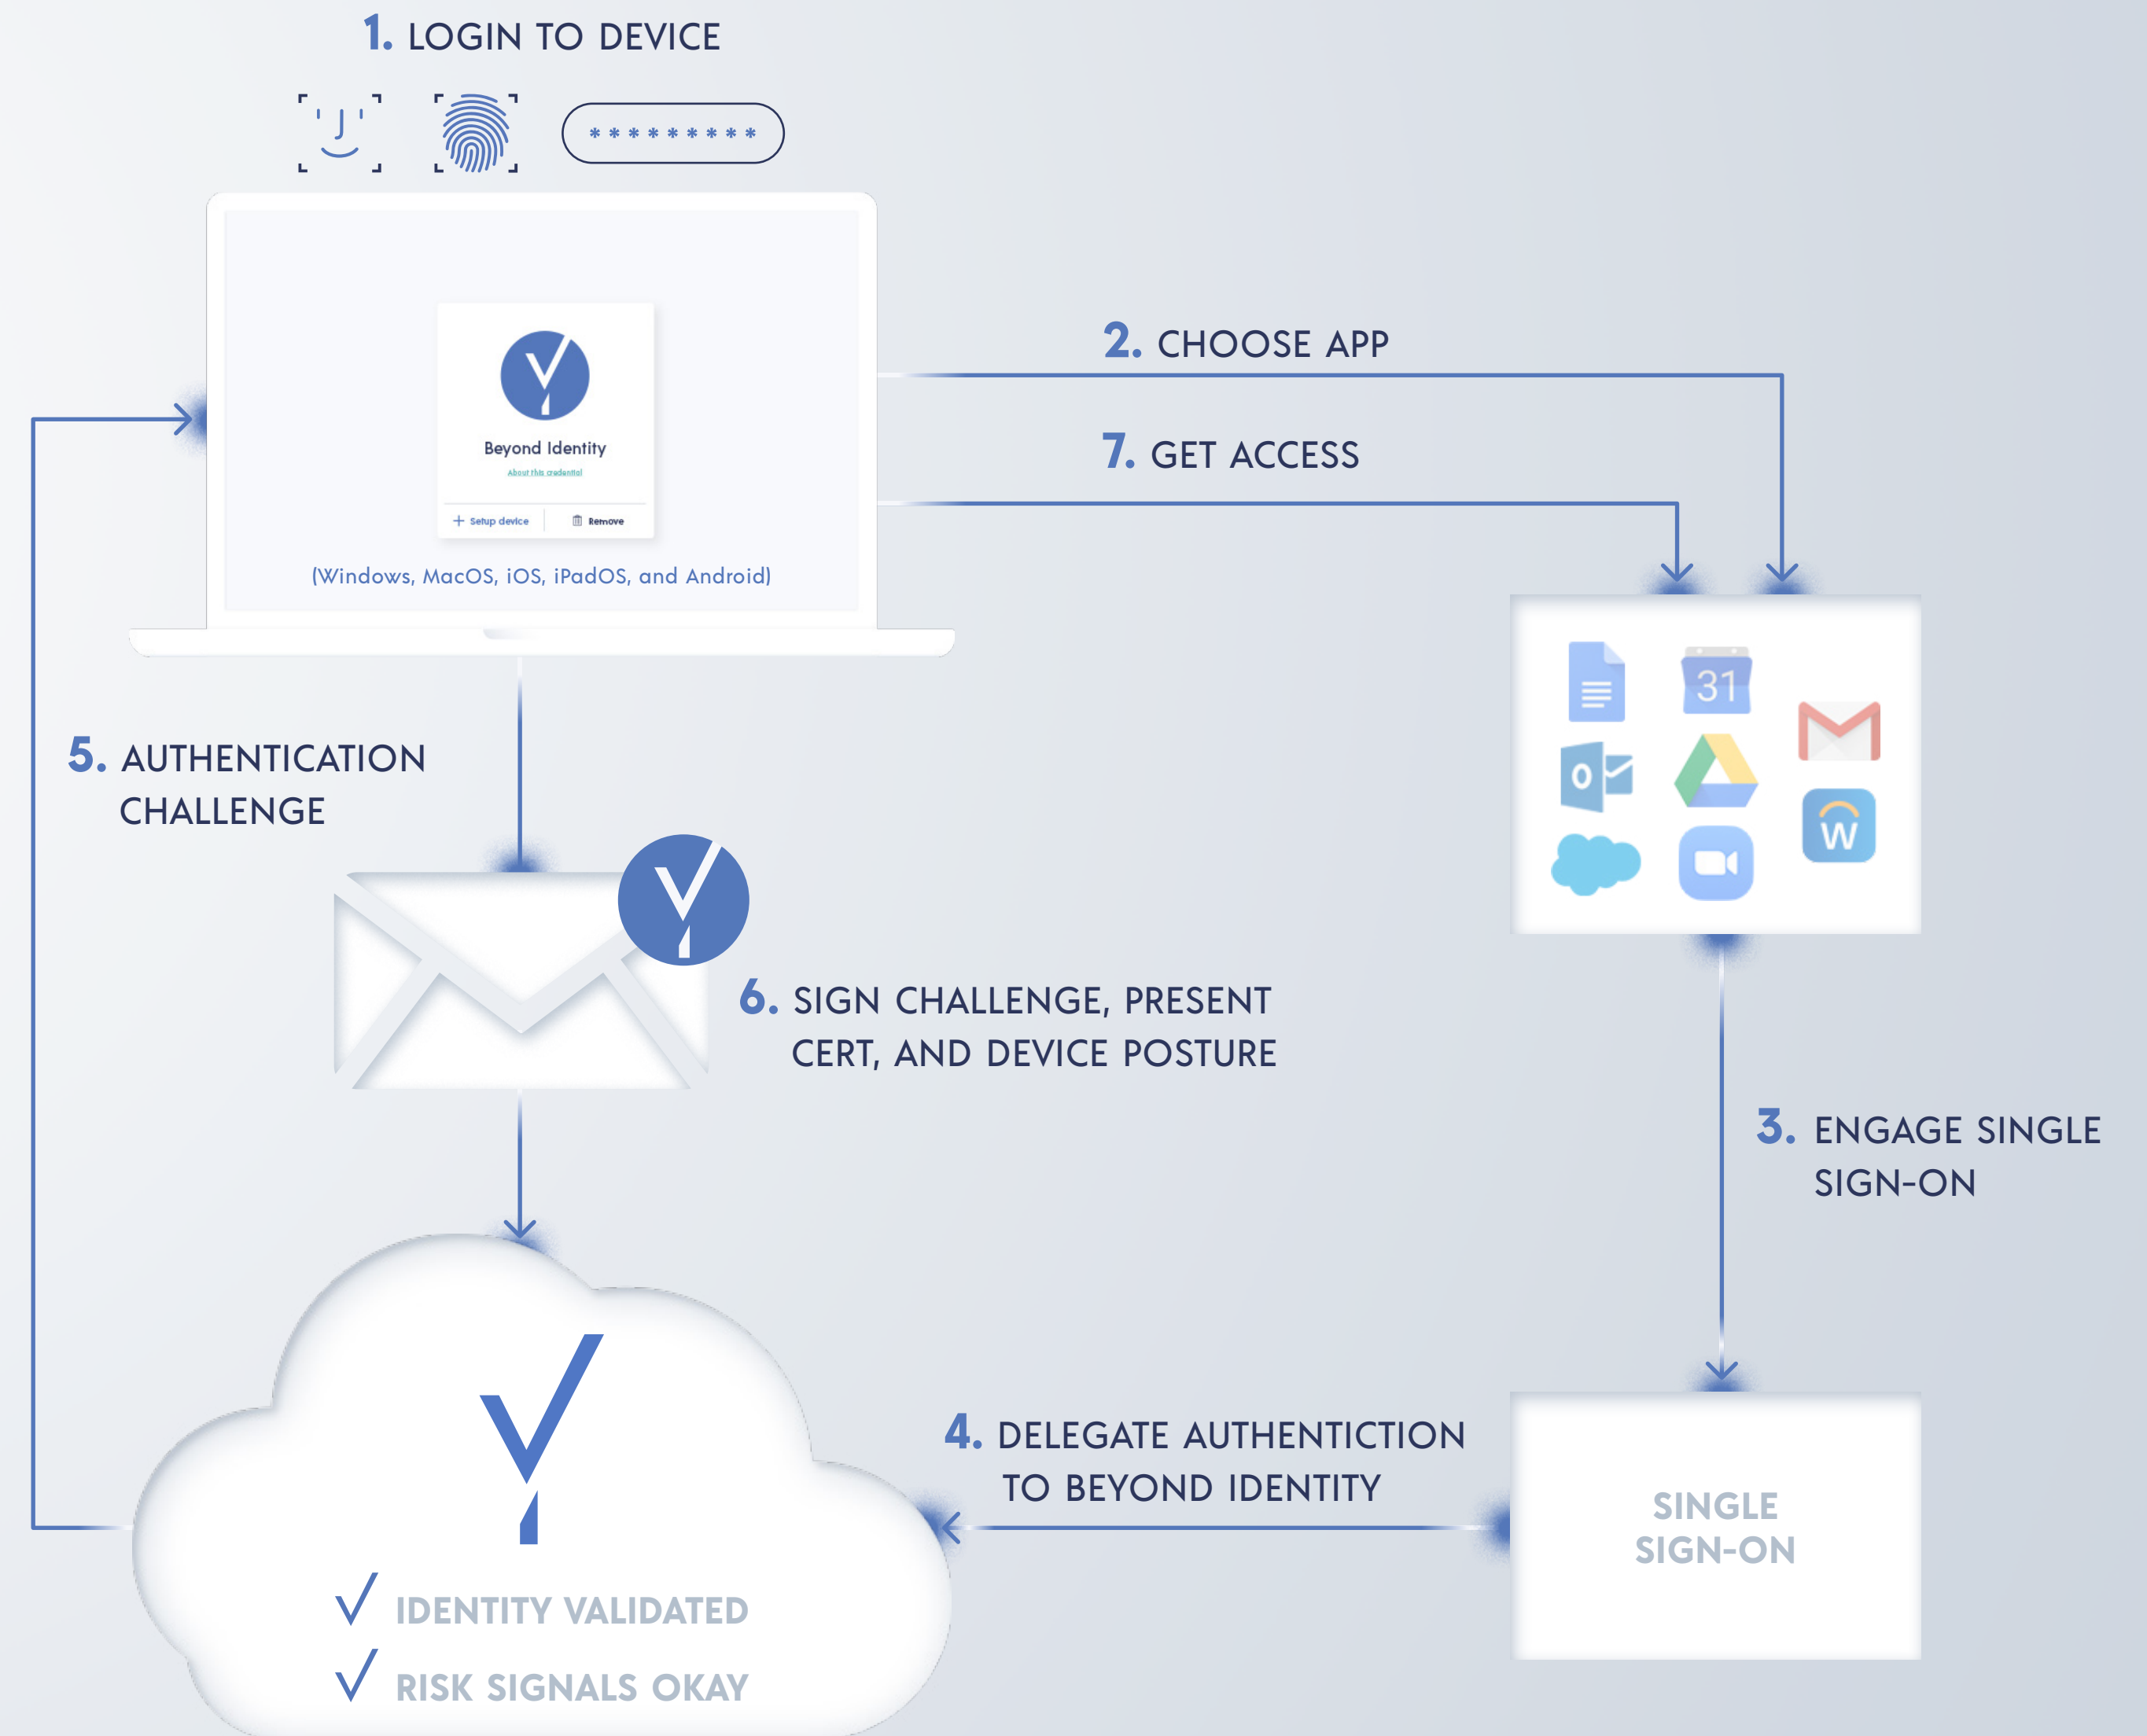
1. LOGIN TO DEVICE

*********

Beyond Identity
About this credential

+ Setup device
Remove

(Windows, MacOS, iOS, iPadOS, and Android)

2. CHOOSE APP

7. GET ACCESS

31

W

5. AUTHENTICATION CHALLENGE

6. SIGN CHALLENGE, PRESENT CERT, AND DEVICE POSTURE

3. ENGAGE SINGLE SIGN-ON

4. DELEGATE AUTHENTICTION TO BEYOND IDENTITY

SINGLE SIGN-ON

√ IDENTITY VALIDATED
√ RISK SIGNALS OKAY